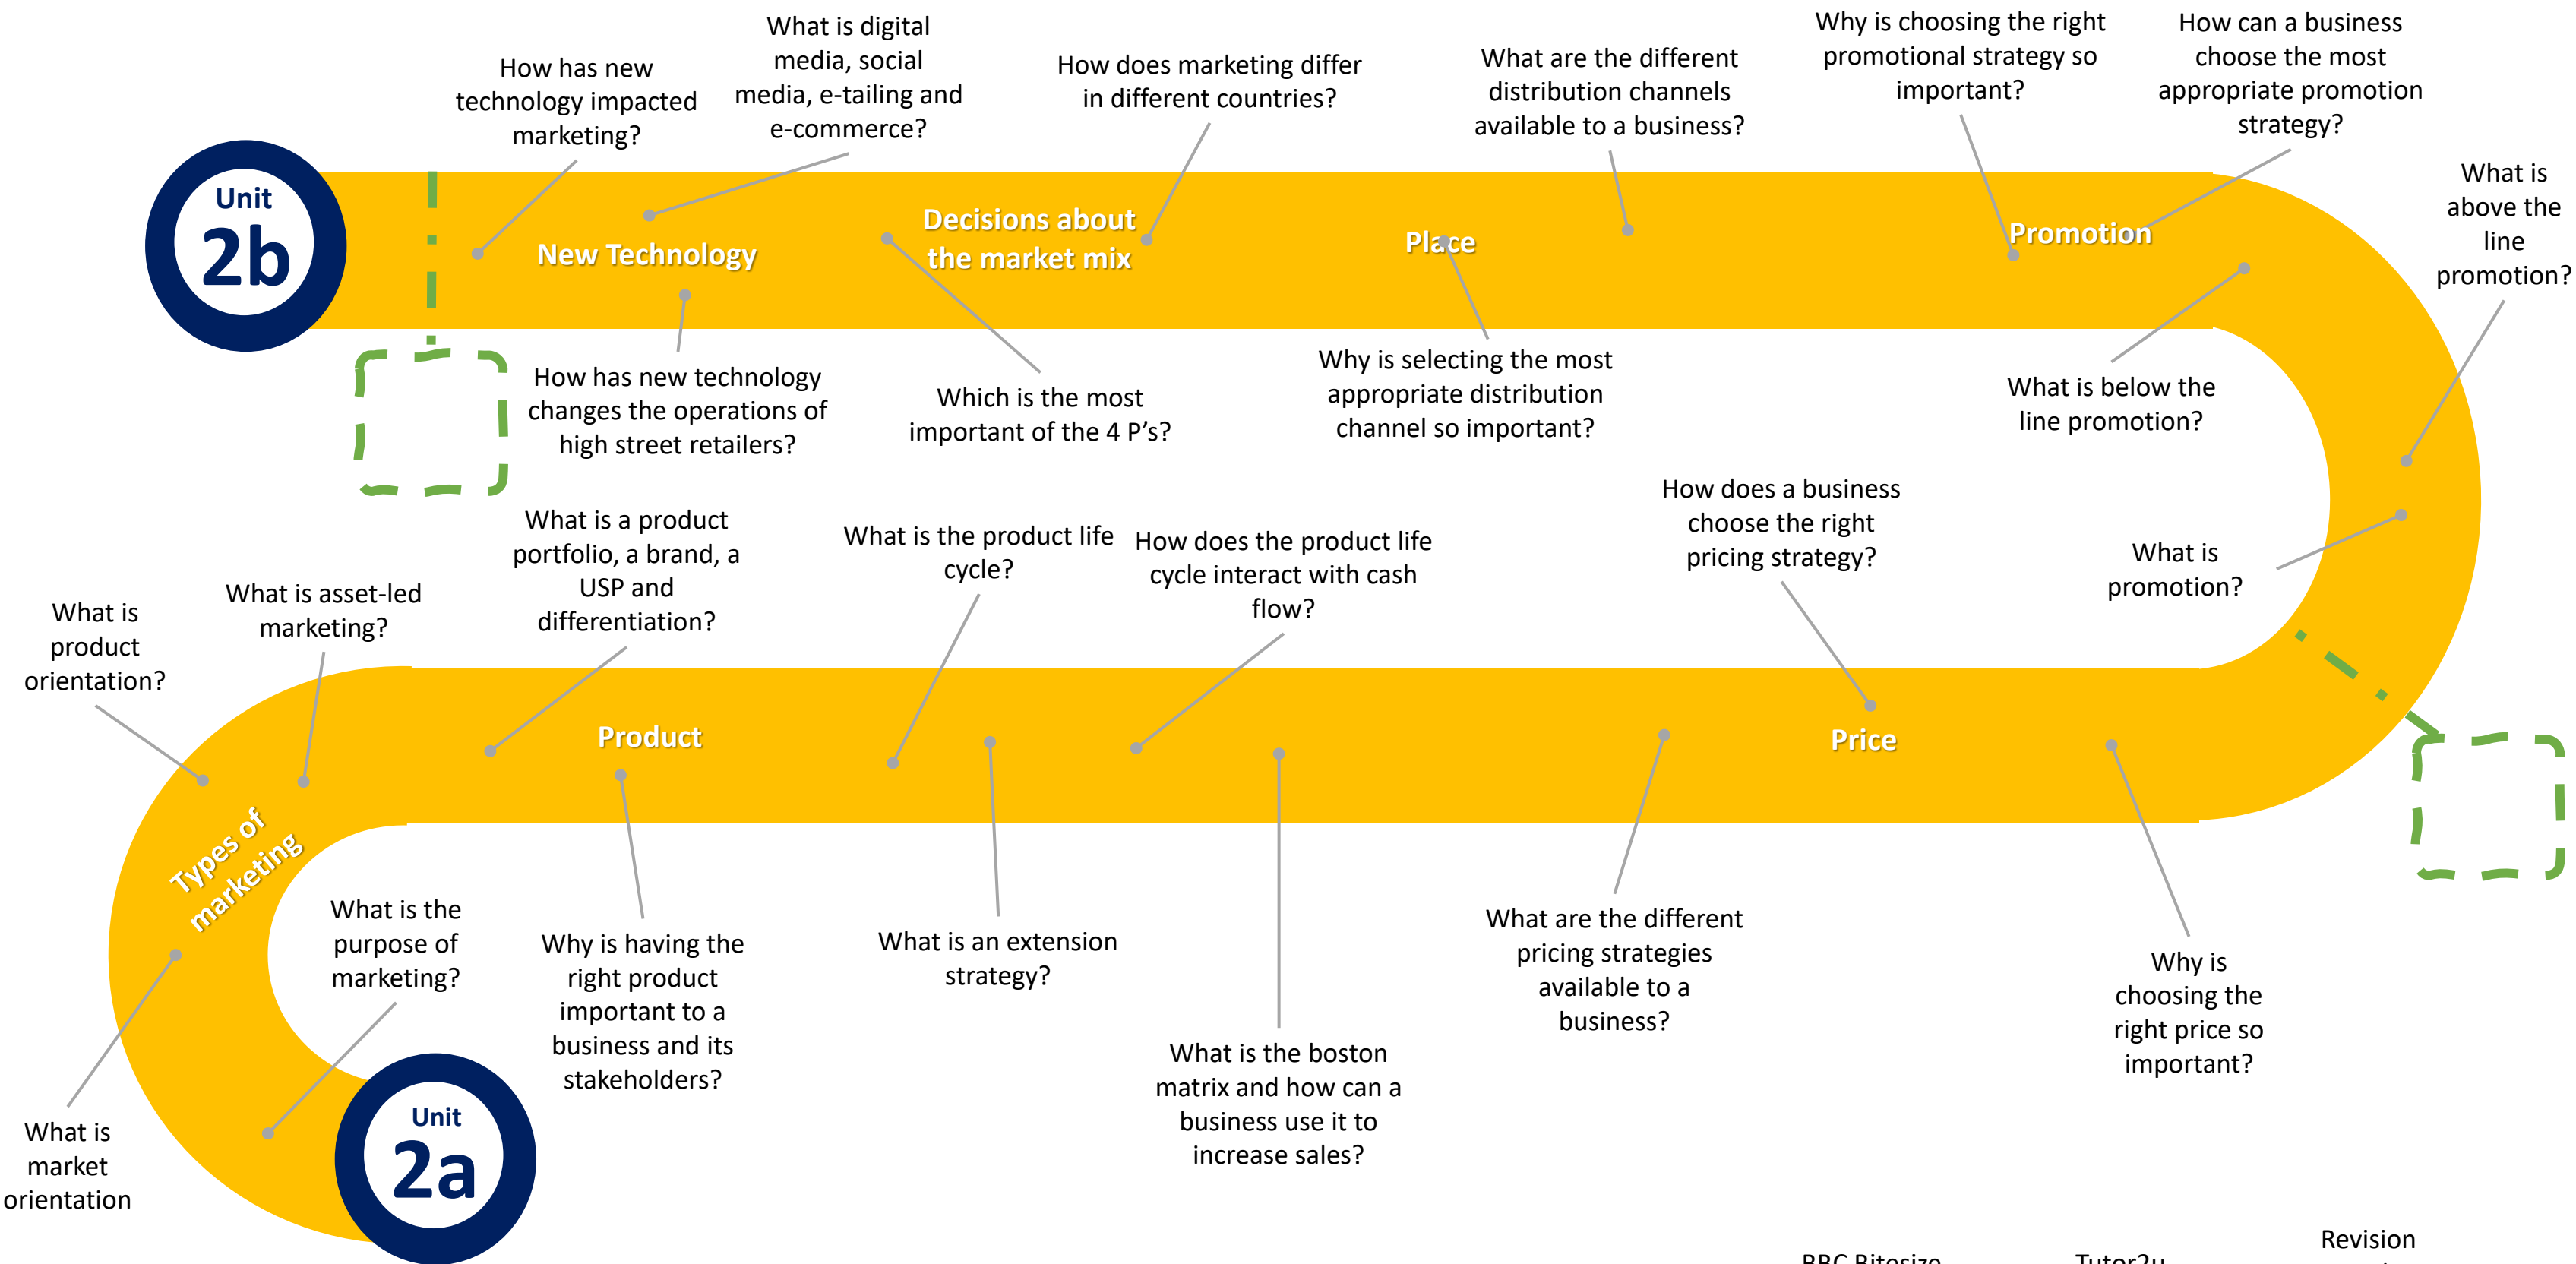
Unit 2b

How has new technology impacted marketing?

What is digital media, social media, e-tailing and e-commerce?

How does marketing differ in different countries?

What are the different distribution channels available to a business?

Why is choosing the right promotional strategy so important?

How can a business choose the most appropriate promotion strategy?

What is above the line promotion?

New Technology

Decisions about the market mix

Place

Promotion

How has new technology changes the operations of high street retailers?

Which is the most important of the 4 P's?

Why is selecting the most appropriate distribution channel so important?

What is below the line promotion?

How does a business choose the right pricing strategy?

What is promotion?

What is a product portfolio, a brand, a USP and differentiation?

What is the product life cycle?

How does the product life cycle interact with cash flow?

What is product orientation?

What is asset-led marketing?

Product

Price

Types of marketing

What is the purpose of marketing?

Why is having the right product important to a business and its stakeholders?

What is an extension strategy?

What are the different pricing strategies available to a business?

Why is choosing the right price so important?

What is the boston matrix and how can a business use it to increase sales?

What is market orientation

Unit 2a

BBC Bitesize

Tutor2u

Revision